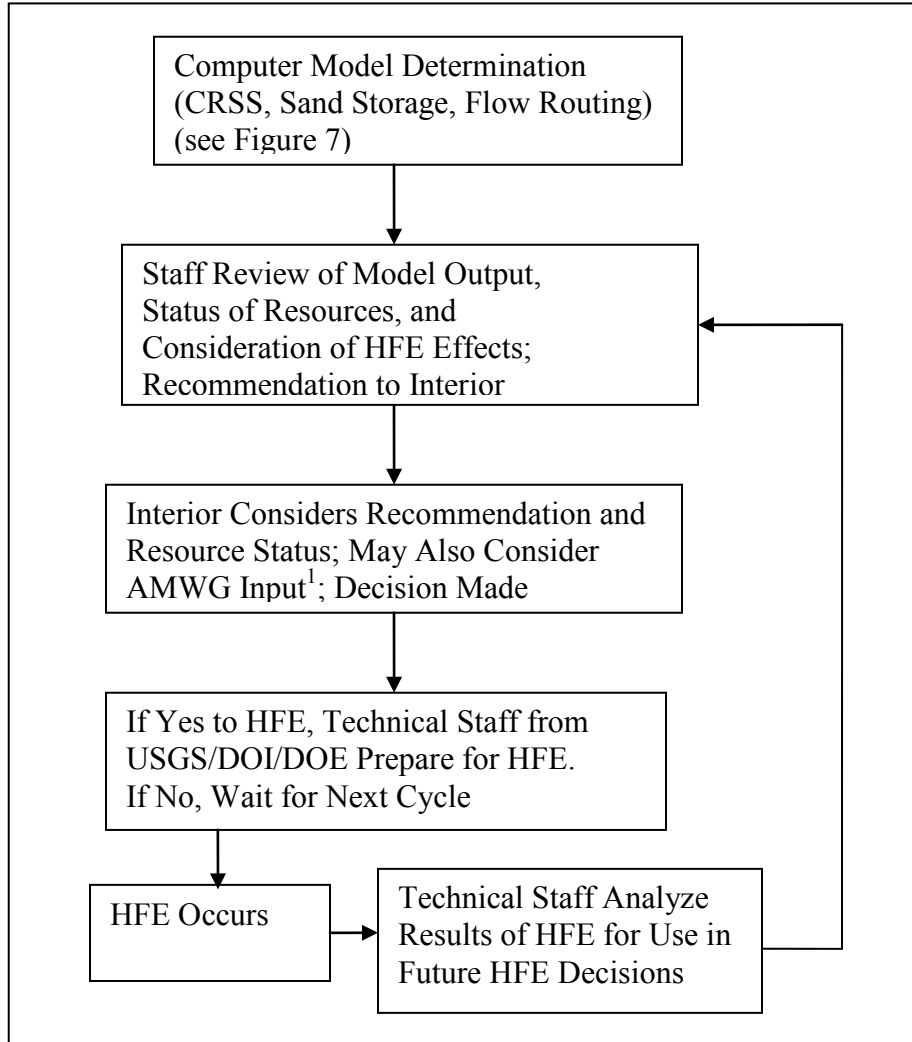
Computer Model Determination (CRSS, Sand Storage, Flow Routing) (see Figure 7)

Staff Review of Model Output, Status of Resources, and Consideration of HFE Effects; Recommendation to Interior

Interior Considers Recommendation and Resource Status; May Also Consider AMWG Input$^1$; Decision Made

If Yes to HFE, Technical Staff from USGS/DOI/DOE Prepare for HFE. If No, Wait for Next Cycle

HFE Occurs

Technical Staff Analyze Results of HFE for Use in Future HFE Decisions